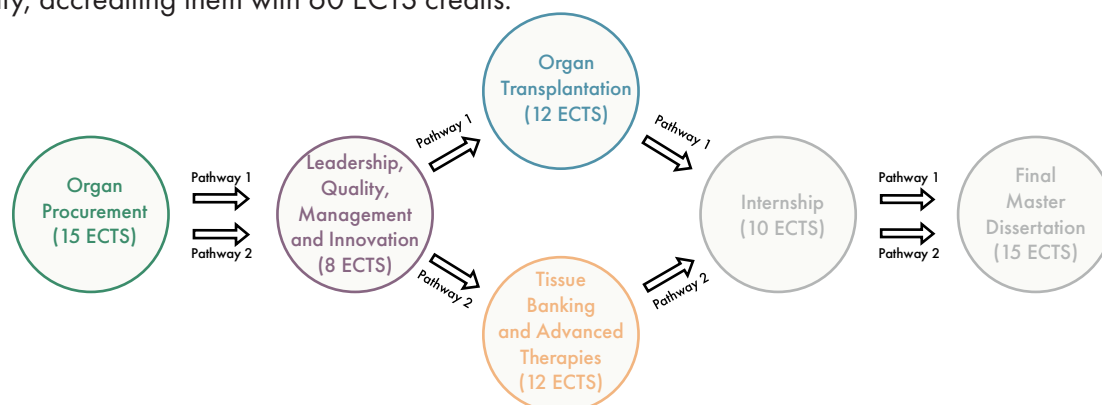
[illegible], accrediting them with 60 ECTS credits.

Organ Procurement (15 ECTS)

Pathway 1

Pathway 2

Leadership, Quality, Management and Innovation (8 ECTS)

Pathway 1

Pathway 2

Organ Transplantation (12 ECTS)

Tissue Banking and Advanced Therapies (12 ECTS)

Pathway 1

Pathway 2

Internship (10 ECTS)

Pathway 1

Pathway 2

Final Master Dissertation (15 ECTS)